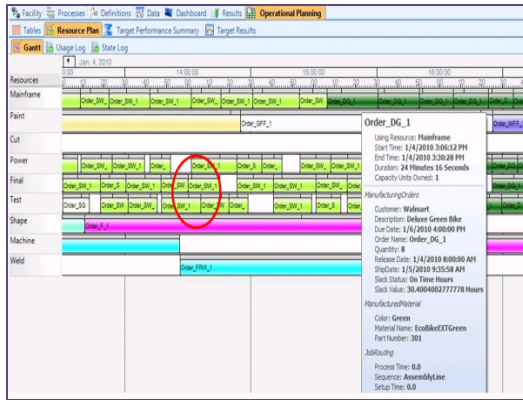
Facility | Processes | Definitions | Data | Dashboard | Results | Operational Planning

Tables | Resource Plan | Target Performance Summary | Target Results

Gantt | Usage Log | State Log

Jan. 4, 2010

Resources

0:00 | 14:00:00 | 15:00:00 | 16:00:00

10 20 30 40 50 10 20 30 40 50 10 20 30 40 50 10 20 30

Mainframe

Order_SW_ | Order_SW_1 | Order_SW_1 | Order_SW_1 | Order_SW_1 | Order_SW_1 | Order_SW | Order_DG_1 | Order_DG_1

Paint

Order_GFF_1 | Order_WFF_

Cut

Power

Order_SW_ | Order_SW_1 | Order_SW_1 | Order_ | Order_SW_1 | Order_S | Order_ | Order_SW_ | Order_SW_1 | Order_SW_

Final

Order_SW_1 | Order_S | Order_SW | Order_SW_1 | Order_SW_1 | Order_SW_1 | Order_SW_1 | Order_SW_1 | Order_SW_1

Test

Order_SG | Order_SW | Order_SW | Order_SW_1 | Order_SW_ | Order_SW_1 | Order_SW_1 | Order_S | Order_SW_1

Shape

Order_F_1

Machine

Weld

Order_FRM_1

Order_DG_1

Using Resource: Mainframe
Start Time: 1/4/2010 3:06:12 PM
End Time: 1/4/2010 3:30:28 PM
Duration: 24 Minutes 16 Seconds
Capacity Units Owned: 1

ManufacturingOrders

Customer: Walmart
Description: Deluxe Green Bike
Due Date: 1/6/2010 4:00:00 PM
Order Name: Order_DG_1
Quantity: 8
Release Date: 1/4/2010 8:00:00 AM
ShipDate: 1/5/2010 9:35:58 AM
Slack Status: On Time Hours
Slack Value: 30.4004002777778 Hours

ManufacturedMaterial

Color: Green
Material Name: EcoBikeEXTGreen
Part Number: 301

JobRouting

Process Time: 0.0
Sequence: AssemblyLine
Setup Time: 0.0